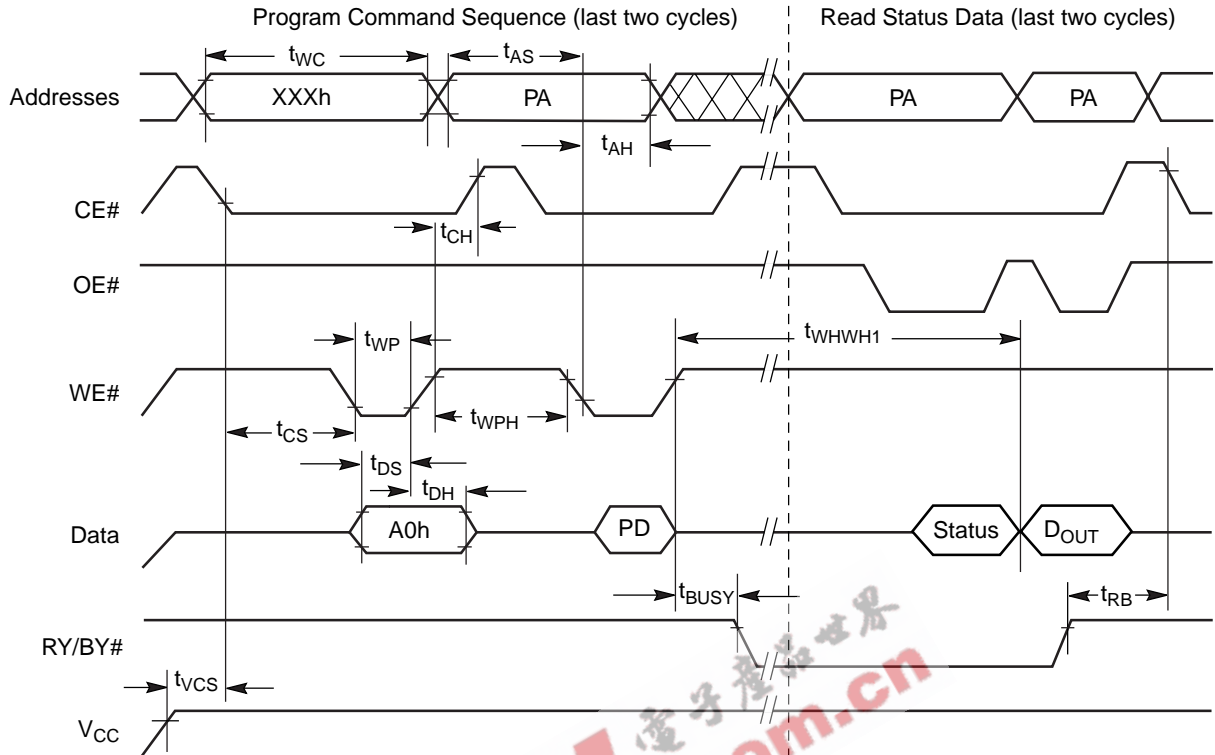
Program Command Sequence (last two cycles)

Read Status Data (last two cycles)

$t_{WC}$

$t_{AS}$

Addresses

XXXh

PA

PA

PA

$t_{AH}$

CE#

$t_{CH}$

OE#

$t_{WP}$

$t_{WHWH1}$

WE#

$t_{CS}$

$t_{WPH}$

$t_{DS}$

$t_{DH}$

Data

A0h

PD

Status

$D_{OUT}$

$t_{BUSY}$

$t_{RB}$

RY/BY#

$t_{VCS}$

$V_{CC}$

电子产品世界

.cn